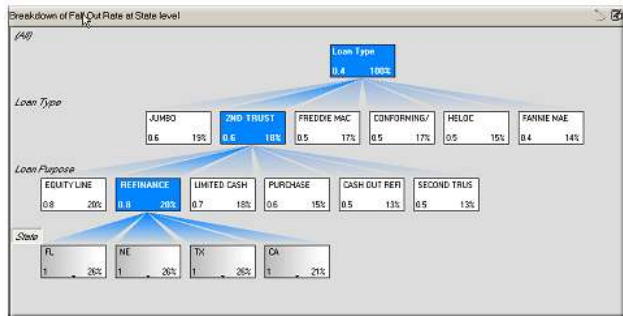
Breakdown of Fall Out Rate at State level

(All)

Loan Type
0.4 100%

Loan Type

JUMBO
0.6 19%

2ND TRUST
0.6 18%

FREDDIE MAC
0.5 17%

CONFORMING/
0.5 17%

HELOC
0.5 15%

FANNIE MAE
0.4 14%

Loan Purpose

EQUITY LINE
0.8 20%

REFINANCE
0.8 20%

LIMITED CASH
0.7 18%

PURCHASE
0.6 15%

CASH OUT REFI
0.5 13%

SECOND TRUS
0.5 13%

State

FL
1 26%

NE
1 26%

TX
1 26%

CA
1 21%